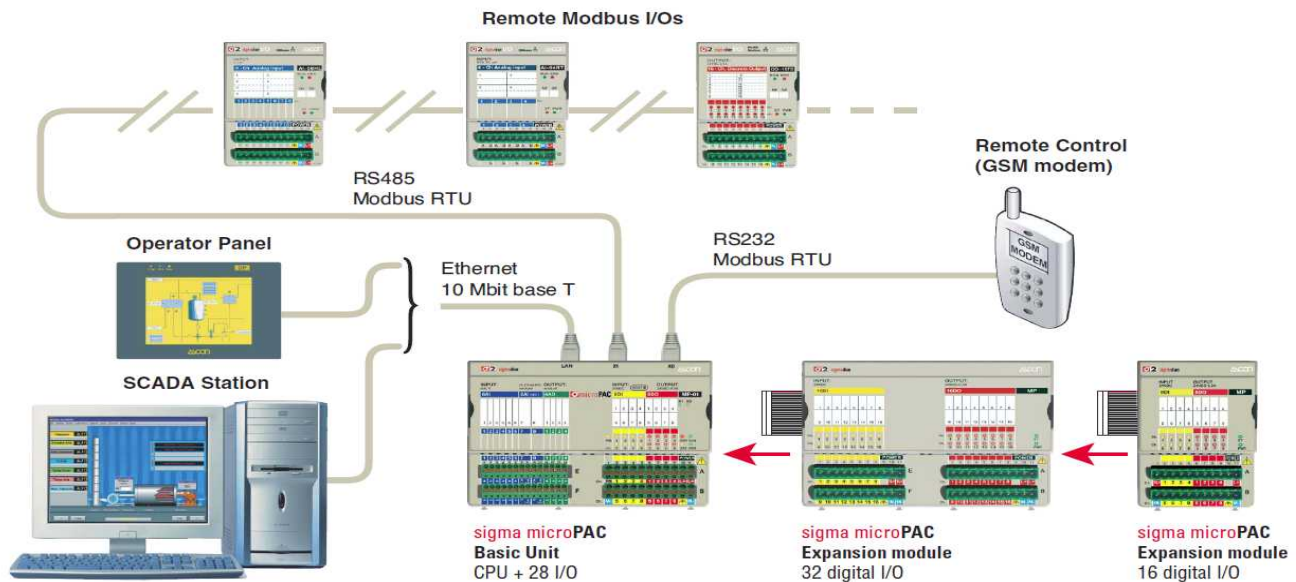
Remote Modbus I/Os

RS485
Modbus RTU

Remote Control
(GSM modem)

GSM
MODEM

Operator Panel

Ethernet
10 Mbit base T

RS232
Modbus RTU

SCADA Station

sigma microPAC
Basic Unit
CPU + 28 I/O

sigma microPAC
Expansion module
32 digital I/O

sigma microPAC
Expansion module
16 digital I/O